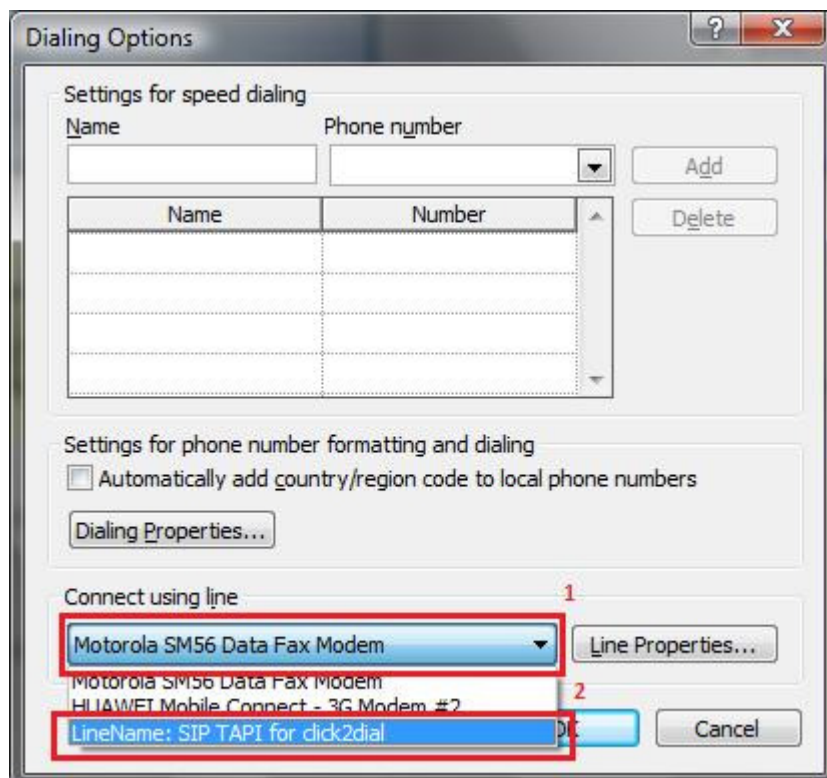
Dialing Options

?

X

Settings for speed dialing

Name

Phone number

Add

| Name | Number |
|---|---|
| | |
| | |
| | |
| | |
| | |

Delete

Settings for phone number formatting and dialing

Automatically add country/region code to local phone numbers

Dialing Properties...

Connect using line

1

Motorola SM56 Data Fax Modem

Line Properties...

Motorola SM56 Data Fax Modem

HUAWEI Mobile Connect - 3G Modem #2

2

LineName: SIP TAPI for click2dial

OK

Cancel